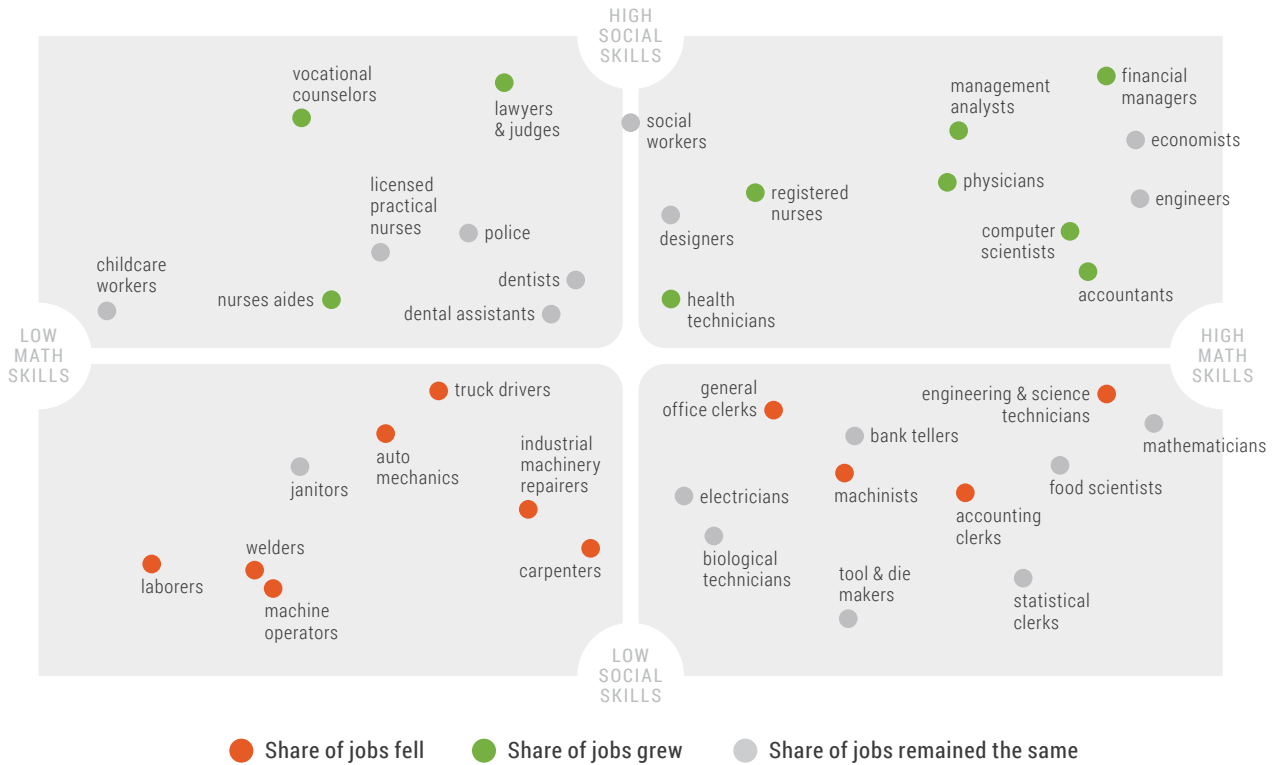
HIGH SOCIAL SKILLS

LOW MATH SKILLS

HIGH MATH SKILLS

LOW SOCIAL SKILLS

vocational counselors

lawyers & judges

social workers

licensed practical nurses

police

childcare workers

nurses aides

dentists

dental assistants

management analysts

financial managers

economists

physicians

registered nurses

engineers

designers

computer scientists

accountants

health technicians

truck drivers

auto mechanics

industrial machinery repairers

janitors

welders

laborers

machine operators

carpenters

general office clerks

engineering & science technicians

bank tellers

mathematicians

electricians

machinists

food scientists

accounting clerks

biological technicians

tool & die makers

statistical clerks

Share of jobs fell

Share of jobs grew

Share of jobs remained the same